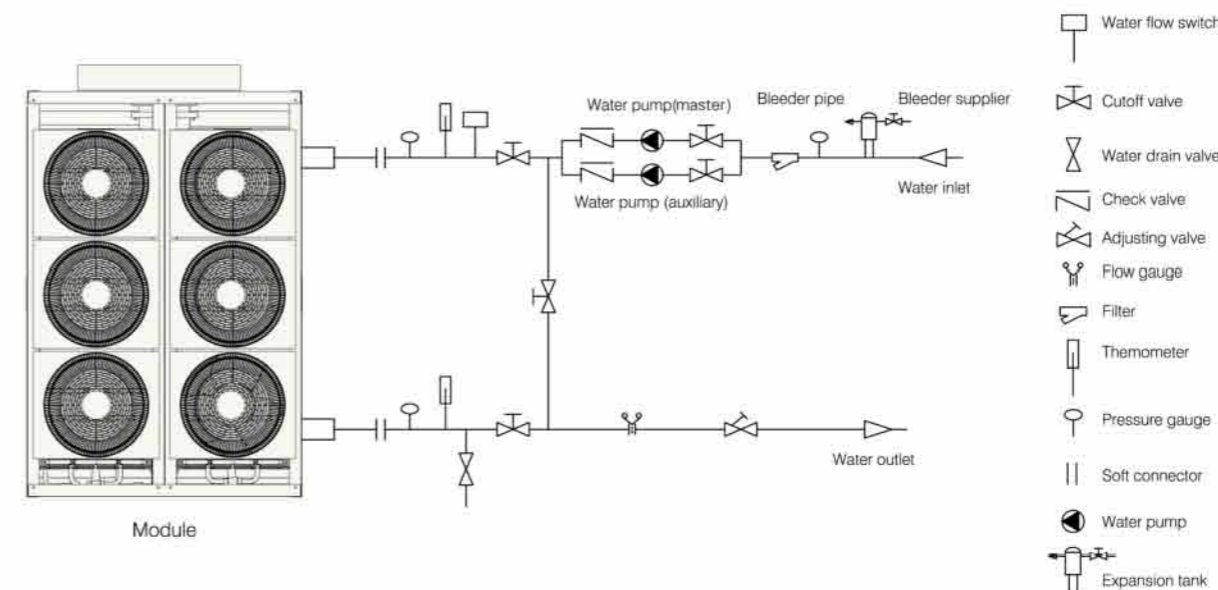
Water pump(master)

Bleeder pipe

Bleeder supplier

Water pump (auxiliary)

Water inlet

Water outlet

Module

Water flow switch

Cutoff valve

Water drain valve

Check valve

Adjusting valve

Flow gauge

Filter

Themometer

Pressure gauge

Soft connector

Water pump

Expansion tank